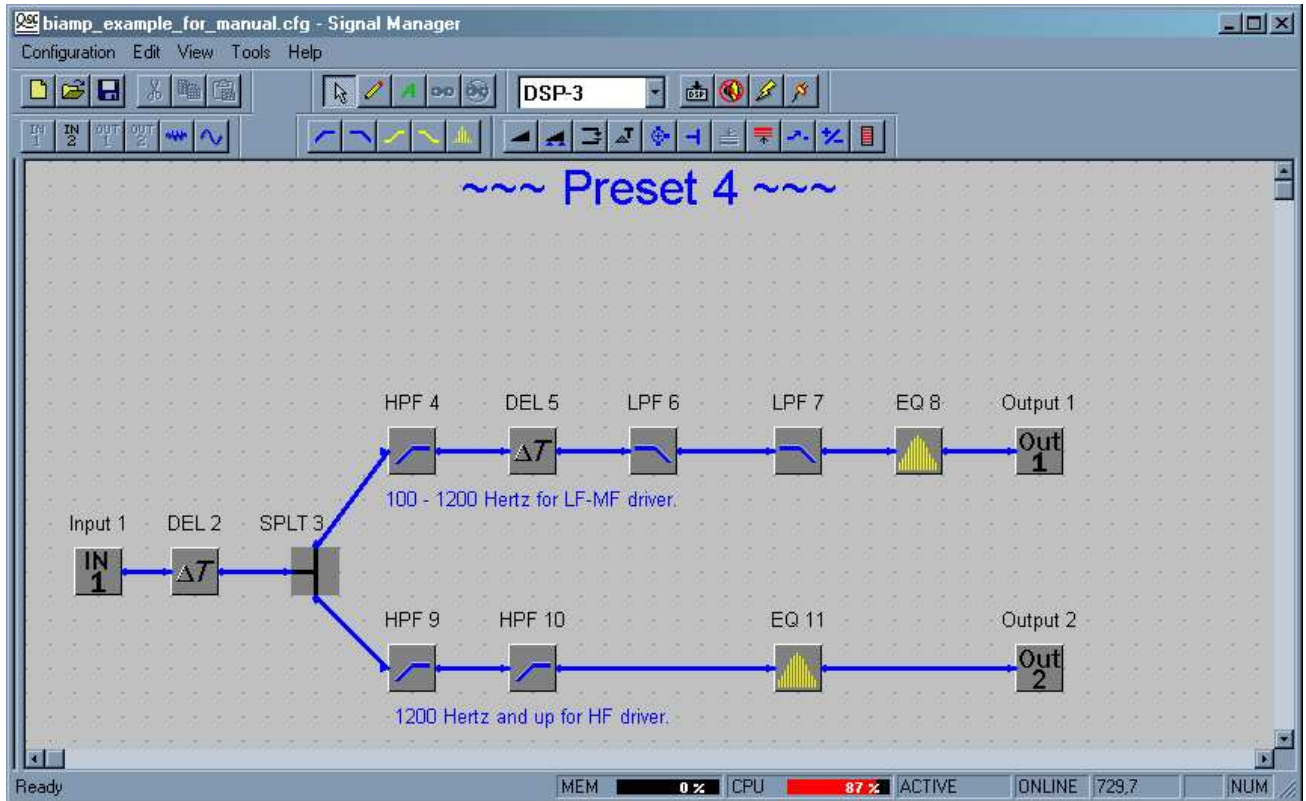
QSC biamp_example_for_manual.cfg - Signal Manager

Configuration Edit View Tools Help

DSP-3

IN 1 IN 2 OUT 1 OUT 2

A

~~~ Preset 4 ~~~

HPF 4 DEL 5 LPF 6 LPF 7 EQ 8 Output 1

$\Delta T$

Out 1

100 - 1200 Hertz for LF-MF driver.

Input 1 DEL 2 SPLT 3

IN 1

$\Delta T$

HPF 9 HPF 10 EQ 11 Output 2

Out 2

1200 Hertz and up for HF driver.

Ready MEM 0 % CPU 87 % ACTIVE ONLINE 729,7 NUM